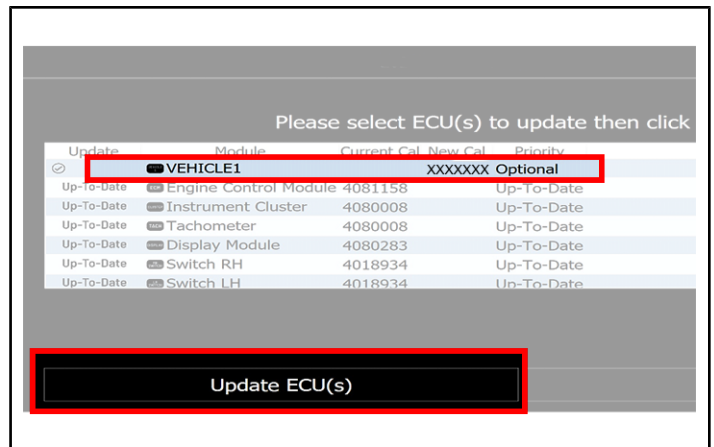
Please select ECU(s) to update then click

| Update | Module | Current Cal | New Cal | Priority |
|---|---|---|---|---|
| | VEHICLE1 | | XXXXXXX | Optional |
| Up-To-Date | Engine Control Module | 4081158 | | Up-To-Date |
| Up-To-Date | Instrument Cluster | 4080008 | | Up-To-Date |
| Up-To-Date | Tachometer | 4080008 | | Up-To-Date |
| Up-To-Date | Display Module | 4080283 | | Up-To-Date |
| Up-To-Date | Switch RH | 4018934 | | Up-To-Date |
| Up-To-Date | Switch LH | 4018934 | | Up-To-Date |

Update ECU(s)